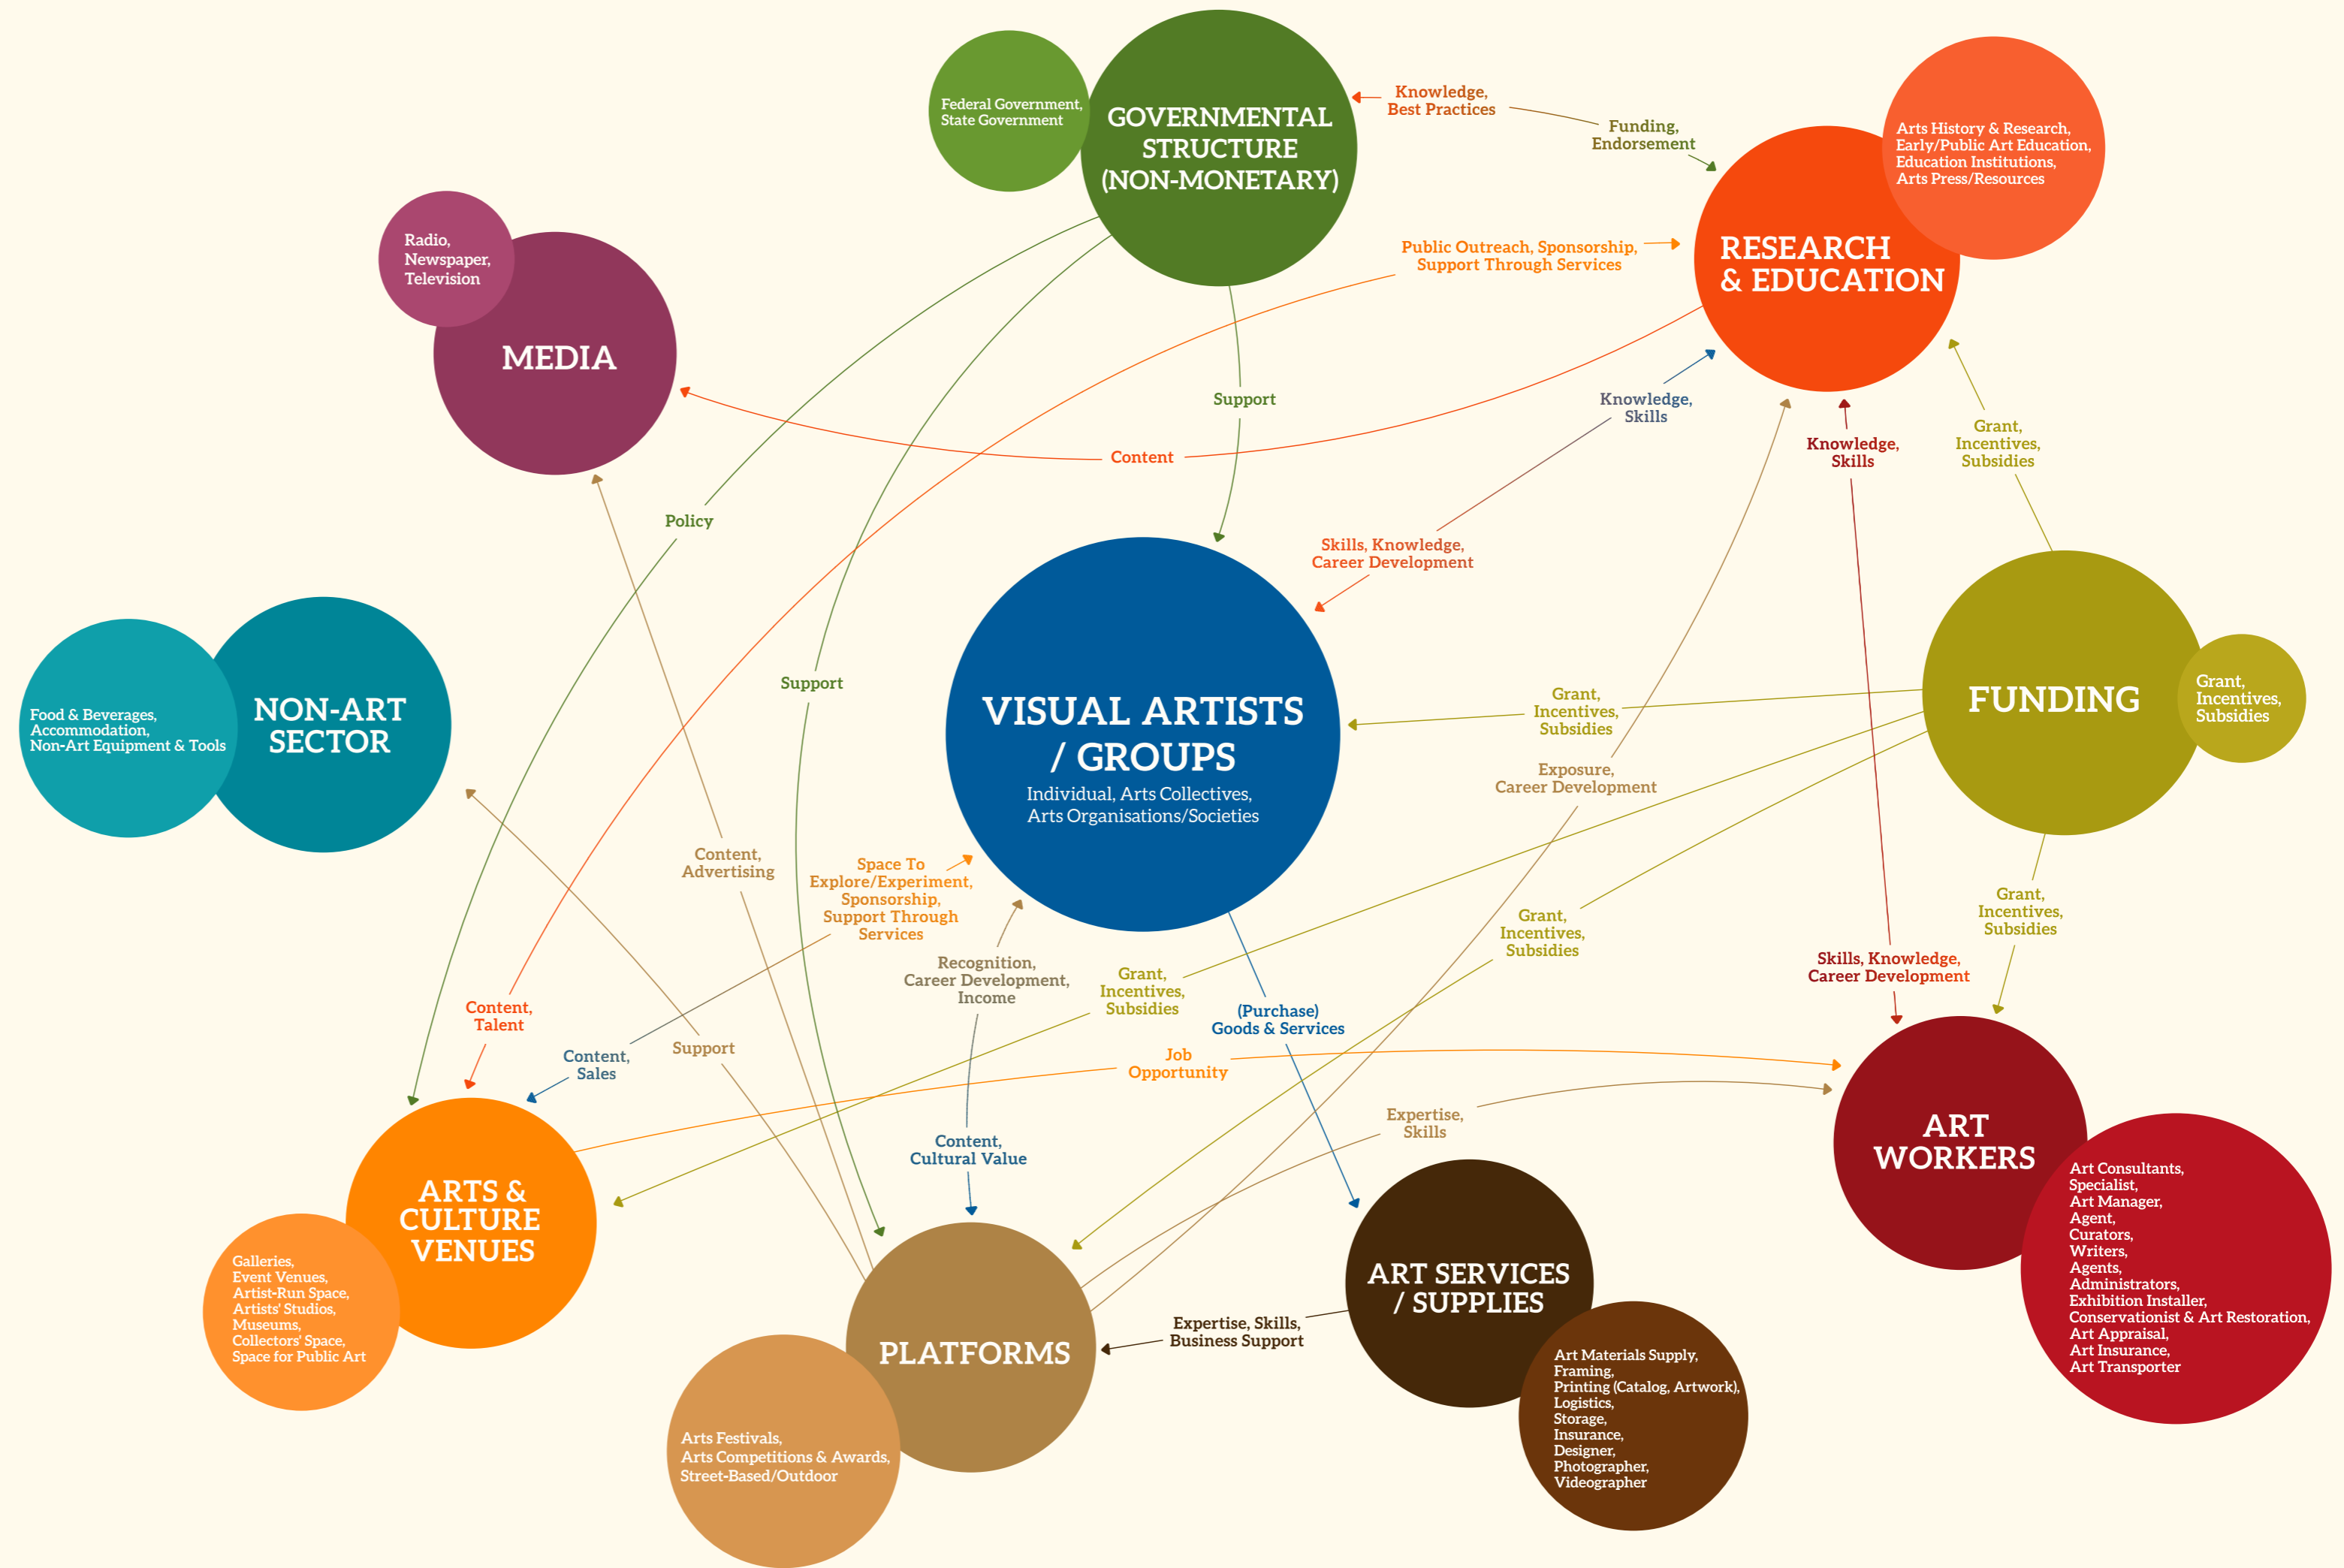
Federal Government, State Government

GOVERNMENTAL STRUCTURE (NON-MONETARY)

Knowledge, Best Practices

Funding, Endorsement

Arts History & Research, Early/Public Art Education, Education Institutions, Arts Press/Resources

RESEARCH & EDUCATION

Radio, Newspaper, Television

MEDIA

Public Outreach, Sponsorship, Support Through Services

Support

Content

Knowledge, Skills

Policy

Knowledge, Skills

Grant, Incentives, Subsidies

Skills, Knowledge, Career Development

Food & Beverages, Accommodation, Non-Art Equipment & Tools

NON-ART SECTOR

Support

VISUAL ARTISTS / GROUPS
Individual, Arts Collectives, Arts Organisations/Societies

Grant, Incentives, Subsidies

FUNDING

Grant, Incentives, Subsidies

Exposure, Career Development

Content, Advertising

Space To Explore/Experiment, Sponsorship, Support Through Services

Grant, Incentives, Subsidies

Grant, Incentives, Subsidies

Recognition, Career Development, Income

Grant, Incentives, Subsidies

Skills, Knowledge, Career Development

Content, Talent

(Purchase) Goods & Services

Content, Sales

Support

Job Opportunity

Expertise, Skills

Content, Cultural Value

ART WORKERS

Art Consultants, Specialist, Art Manager, Agent, Curators, Writers, Agents, Administrators, Exhibition Installer, Conservationist & Art Restoration, Art Appraisal, Art Insurance, Art Transporter

ARTS & CULTURE VENUES

Galleries, Event Venues, Artist-Run Space, Artists' Studios, Museums, Collectors' Space, Space for Public Art

ART SERVICES / SUPPLIES

Expertise, Skills, Business Support

PLATFORMS

Arts Festivals, Arts Competitions & Awards, Street-Based/Outdoor

Art Materials Supply, Framing, Printing (Catalog, Artwork), Logistics, Storage, Insurance, Designer, Photographer, Videographer